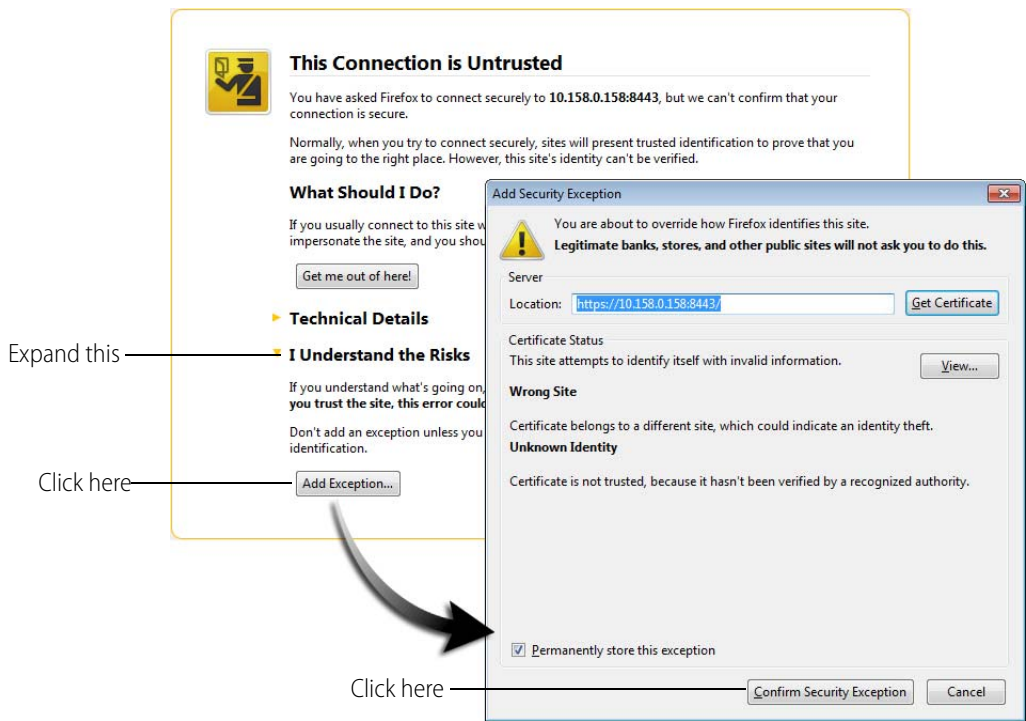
This Connection is Untrusted

You have asked Firefox to connect securely to **10.158.0.158:8443**, but we can't confirm that your connection is secure.

Normally, when you try to connect securely, sites will present trusted identification to prove that you are going to the right place. However, this site's identity can't be verified.

What Should I Do?

If you usually connect to this site w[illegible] impersonate the site, and you shou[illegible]

Get me out of here!

Technical Details

Expand this

I Understand the Risks

If you understand what's going on, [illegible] **you trust the site, this error coul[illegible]**

Don't add an exception unless you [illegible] identification.

Click here

Add Exception...

Add Security Exception

You are about to override how Firefox identifies this site.
**Legitimate banks, stores, and other public sites will not ask you to do this.**

Server

Location: https://10.158.0.158:8443/

Get Certificate

Certificate Status

This site attempts to identify itself with invalid information.

View...

Wrong Site

Certificate belongs to a different site, which could indicate an identity theft.

Unknown Identity

Certificate is not trusted, because it hasn't been verified by a recognized authority.

Permanently store this exception

Click here

Confirm Security Exception

Cancel